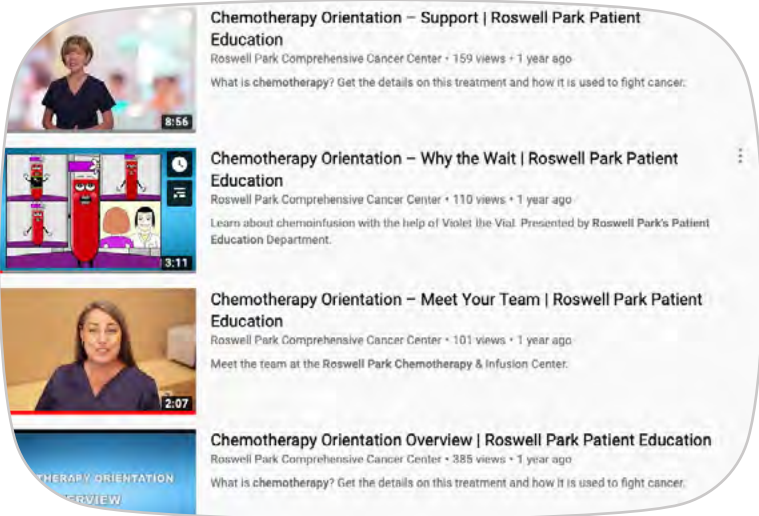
8:56

Chemotherapy Orientation – Support | Roswell Park Patient Education

Roswell Park Comprehensive Cancer Center • 159 views • 1 year ago

What is chemotherapy? Get the details on this treatment and how it is used to fight cancer.

3:11

Chemotherapy Orientation – Why the Wait | Roswell Park Patient Education

Roswell Park Comprehensive Cancer Center • 110 views • 1 year ago

Learn about chemoinfusion with the help of Violet the Vial. Presented by Roswell Park's Patient Education Department.

2:07

Chemotherapy Orientation – Meet Your Team | Roswell Park Patient Education

Roswell Park Comprehensive Cancer Center • 101 views • 1 year ago

Meet the team at the Roswell Park Chemotherapy & Infusion Center.

THERAPY ORIENTATION
VERVIEW

Chemotherapy Orientation Overview | Roswell Park Patient Education

Roswell Park Comprehensive Cancer Center • 385 views • 1 year ago

What is chemotherapy? Get the details on this treatment and how it is used to fight cancer.